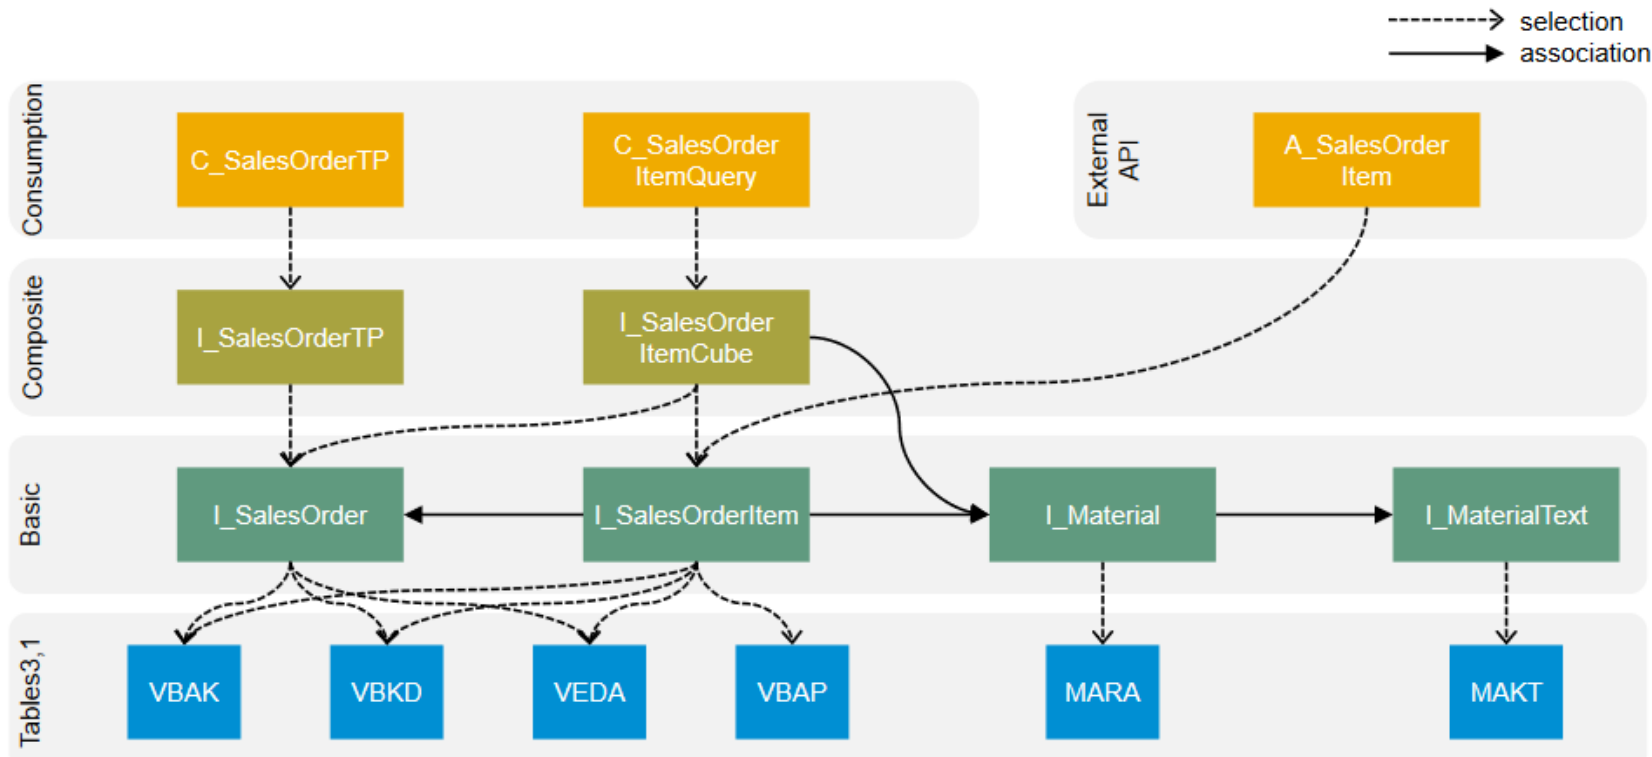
selection
association

Consumption
C_SalesOrderTP
C_SalesOrder ItemQuery

External API
A_SalesOrder Item

Composite
I_SalesOrderTP
I_SalesOrder ItemCube

Basic
I_SalesOrder
I_SalesOrderItem
I_Material
I_MaterialText

Tables3,1
VBAK
VBKD
VEDA
VBAP
MARA
MAKT